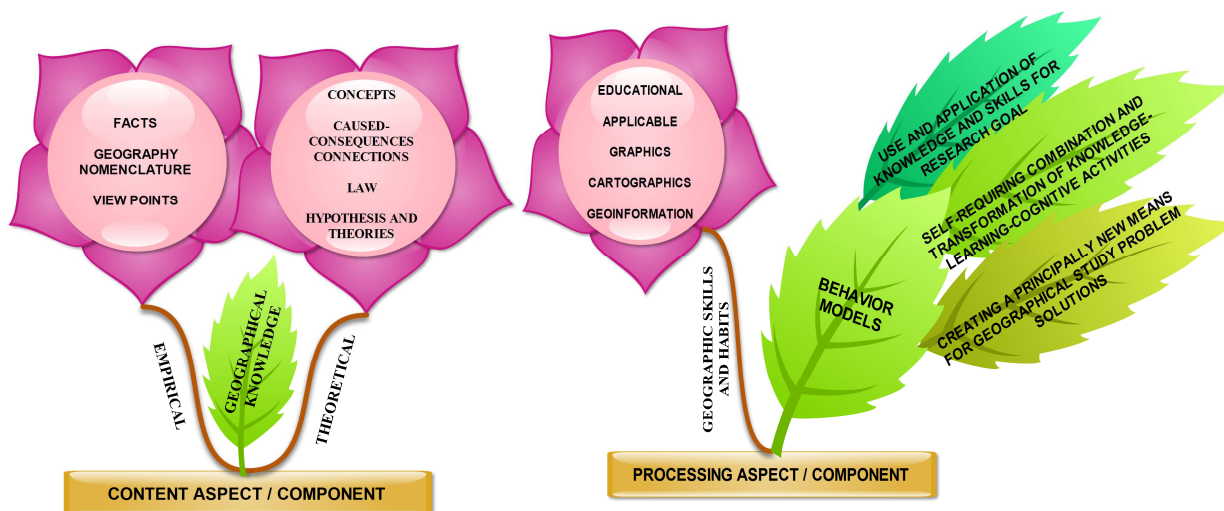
FACTS

GEOGRAPHY NOMENCLATURE

VIEW POINTS

CONCEPTS

CAUSED-CONSEQUENCES CONNECTIONS

LAW

HYPOTHESIS AND THEORIES

EMPIRICAL

GEOGRAPHICAL KNOWLEDGE

THEORETICAL

CONTENT ASPECT / COMPONENT

EDUCATIONAL

APPLICABLE

GRAPHICS

CARTOGRAPHICS

GEOINFORMATION

GEOGRAPHIC SKILLS AND HABITS

BEHAVIOR MODELS

USE AND APPLICATION OF KNOWLEDGE AND SKILLS FOR RESEARCH GOAL

SELF-REQUIRING COMBINATION AND TRANSFORMATION OF KNOWLEDGE-LEARNING-COGNITIVE ACTIVITIES

CREATING A PRINCIPALLY NEW MEANS FOR GEOGRAPHICAL STUDY PROBLEM SOLUTIONS

PROCESSING ASPECT / COMPONENT